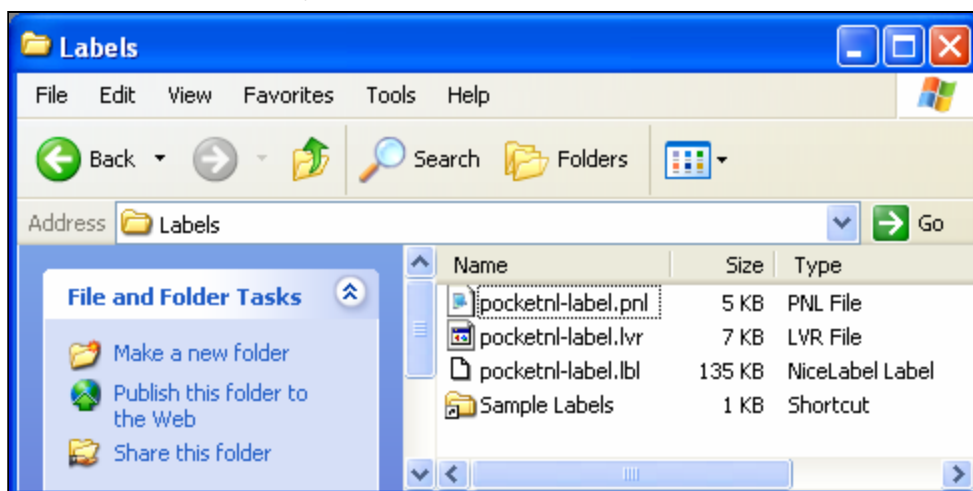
Labels

File Edit View Favorites Tools Help

Back Search Folders

Address Labels Go

File and Folder Tasks

Make a new folder

Publish this folder to the Web

Share this folder

| Name | Size | Type |
|---|---|---|
| pocketnl-label.pnl | 5 KB | PNL File |
| pocketnl-label.lvr | 7 KB | LVR File |
| pocketnl-label.lbl | 135 KB | NiceLabel Label |
| Sample Labels | 1 KB | Shortcut |